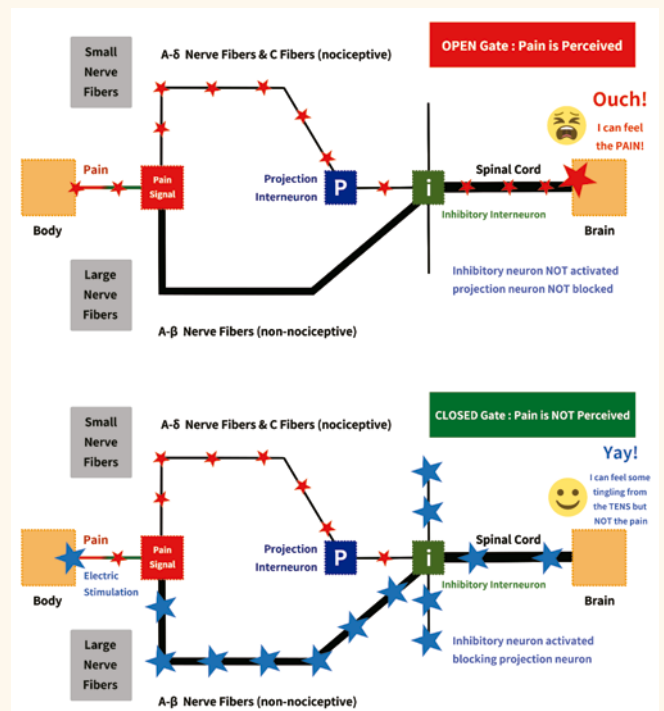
Small Nerve Fibers

A-δ Nerve Fibers & C Fibers (nociceptive)

OPEN Gate : Pain is Perceived

Ouch!

I can feel the PAIN!

Pain

Pain Signal

Projection Interneuron

P

i

Spinal Cord

Body

Inhibitory Interneuron

Brain

Large Nerve Fibers

Inhibitory neuron NOT activated projection neuron NOT blocked

A-β Nerve Fibers (non-nociceptive)

Small Nerve Fibers

A-δ Nerve Fibers & C Fibers (nociceptive)

CLOSED Gate : Pain is NOT Perceived

Yay!

I can feel some tingling from the TENS but NOT the pain

Pain

Pain Signal

Projection Interneuron

P

i

Spinal Cord

Body

Electric Stimulation

Inhibitory Interneuron

Brain

Large Nerve Fibers

Inhibitory neuron activated blocking projection neuron

A-β Nerve Fibers (non-nociceptive)